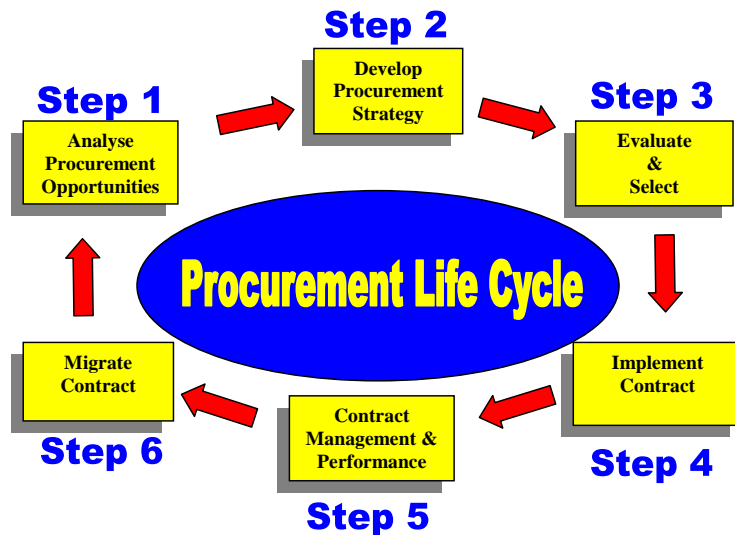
Step 1

Analyse Procurement Opportunities

Step 2

Develop Procurement Strategy

Step 3

Evaluate & Select

Procurement Life Cycle

Implement Contract

Step 4

Contract Management & Performance

Step 5

Migrate Contract

Step 6